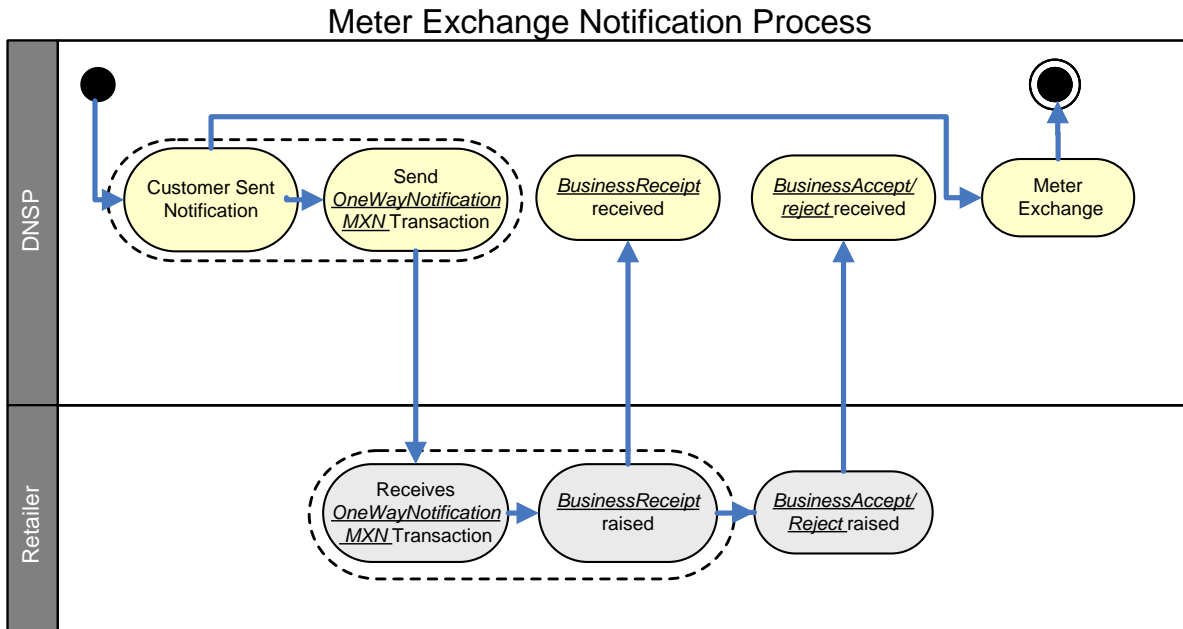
Meter Exchange Notification Process

DNSP

Customer Sent Notification

Send OneWayNotification MXN Transaction

BusinessReceipt received

BusinessAccept/ reject received

Meter Exchange

Retailer

Receives OneWayNotification MXN Transaction

BusinessReceipt raised

BusinessAccept/ Reject raised